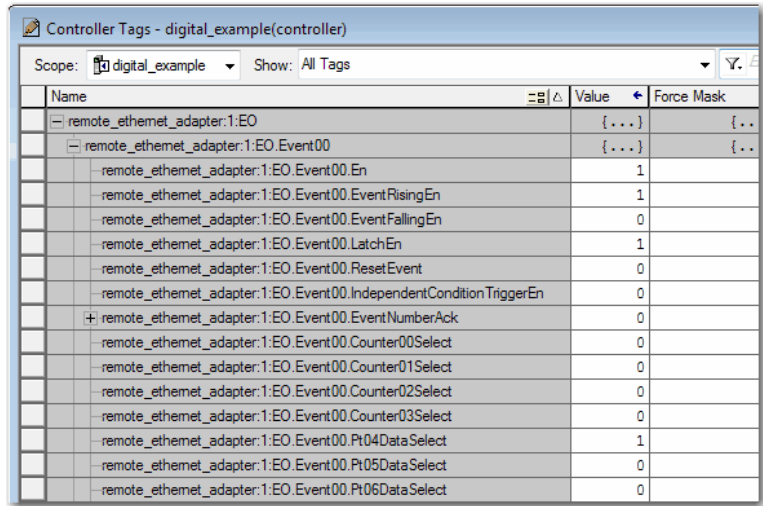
Controller Tags - digital_example(controller)

Scope: digital_example Show: All Tags

| Name | Value | Force Mask |
|---|---|---|
| remote_ethernet_adapter:1:EO | {...} | {.. |
| remote_ethernet_adapter:1:EO.Event00 | {...} | {.. |
| remote_ethernet_adapter:1:EO.Event00.En | 1 | |
| remote_ethernet_adapter:1:EO.Event00.EventRisingEn | 1 | |
| remote_ethernet_adapter:1:EO.Event00.EventFallingEn | 0 | |
| remote_ethernet_adapter:1:EO.Event00.LatchEn | 1 | |
| remote_ethernet_adapter:1:EO.Event00.ResetEvent | 0 | |
| remote_ethernet_adapter:1:EO.Event00.IndependentConditionTriggerEn | 0 | |
| remote_ethernet_adapter:1:EO.Event00.EventNumberAck | 0 | |
| remote_ethernet_adapter:1:EO.Event00.Counter00Select | 0 | |
| remote_ethernet_adapter:1:EO.Event00.Counter01Select | 0 | |
| remote_ethernet_adapter:1:EO.Event00.Counter02Select | 0 | |
| remote_ethernet_adapter:1:EO.Event00.Counter03Select | 0 | |
| remote_ethernet_adapter:1:EO.Event00.Pt04DataSelect | 1 | |
| remote_ethernet_adapter:1:EO.Event00.Pt05DataSelect | 0 | |
| remote_ethernet_adapter:1:EO.Event00.Pt06DataSelect | 0 | |